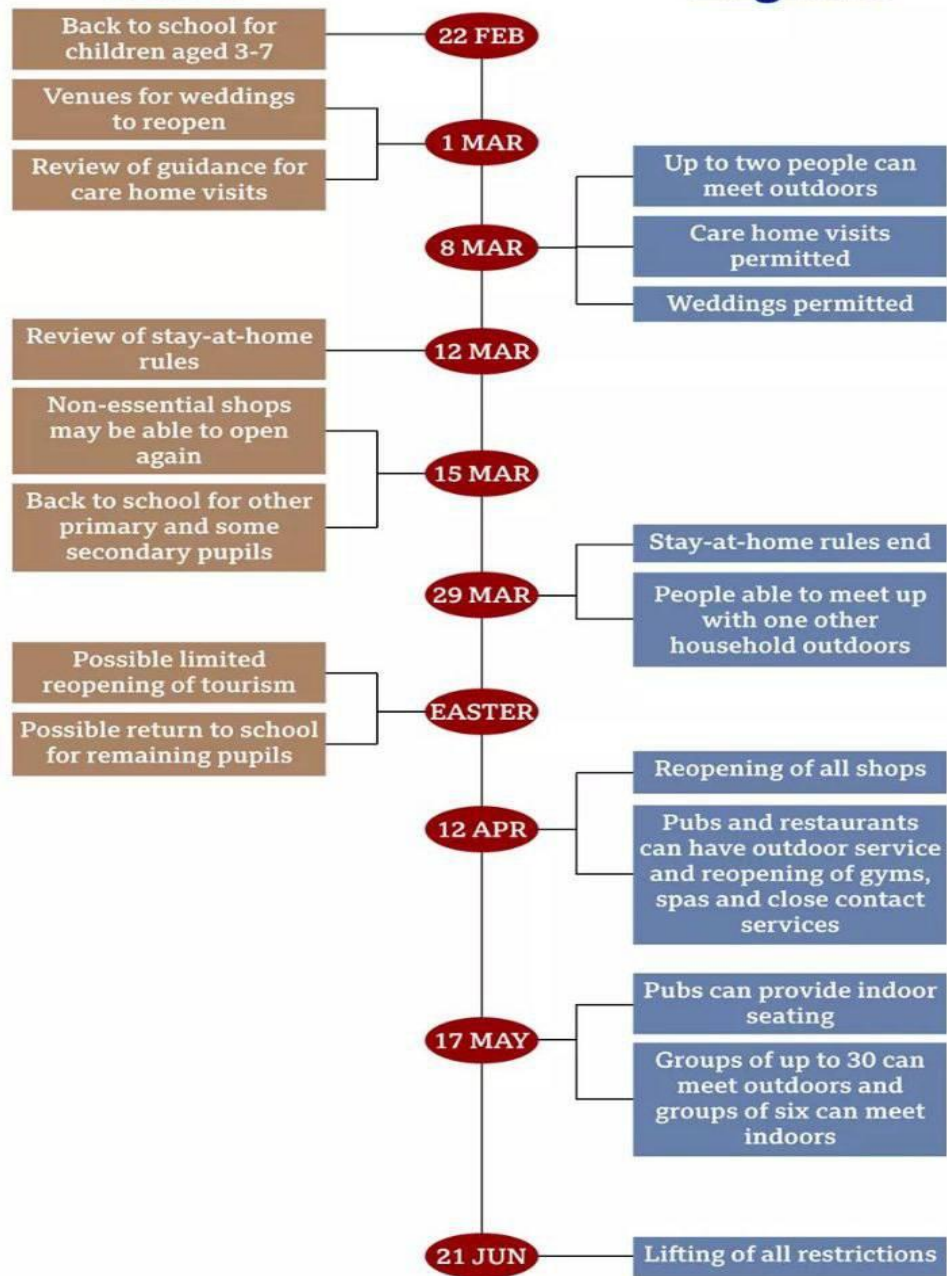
Back to school for children aged 3-7

22 FEB

Venues for weddings to reopen

Review of guidance for care home visits

1 MAR

8 MAR

Up to two people can meet outdoors

Care home visits permitted

Weddings permitted

Review of stay-at-home rules

12 MAR

Non-essential shops may be able to open again

Back to school for other primary and some secondary pupils

15 MAR

29 MAR

Stay-at-home rules end

People able to meet up with one other household outdoors

Possible limited reopening of tourism

Possible return to school for remaining pupils

EASTER

12 APR

Reopening of all shops

Pubs and restaurants can have outdoor service and reopening of gyms, spas and close contact services

17 MAY

Pubs can provide indoor seating

Groups of up to 30 can meet outdoors and groups of six can meet indoors

21 JUN

Lifting of all restrictions